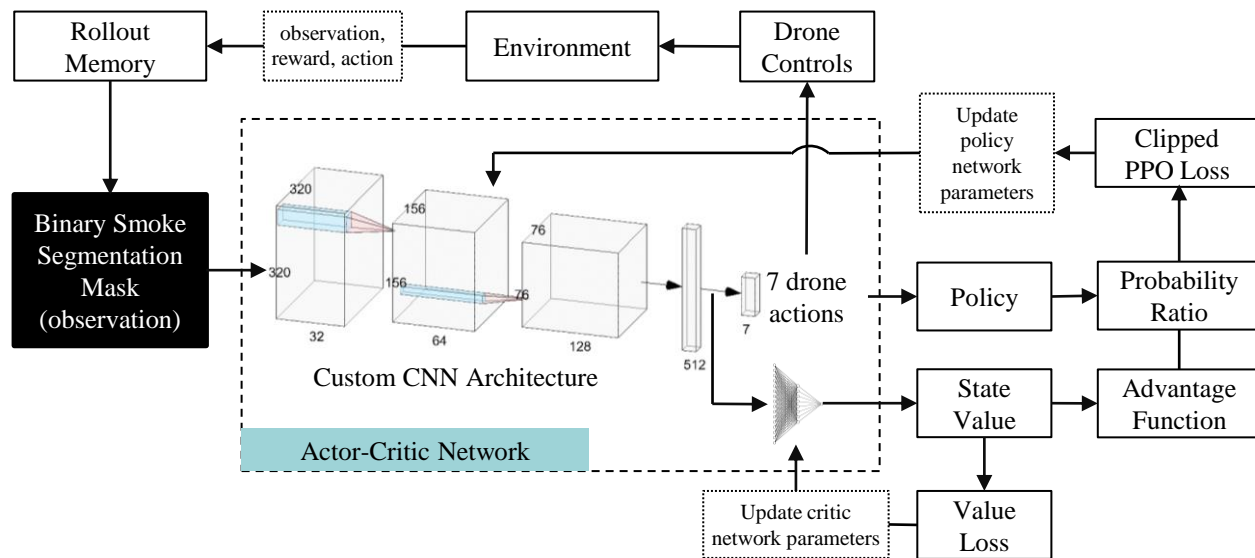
Rollout Memory

observation, reward, action

Environment

Drone Controls

Update policy network parameters

Clipped PPO Loss

320

156

76

Binary Smoke Segmentation Mask (observation)

320

156

76

32

64

128

512

7

7 drone actions

Policy

Probability Ratio

Custom CNN Architecture

State Value

Advantage Function

Actor-Critic Network

Value Loss

Update critic network parameters